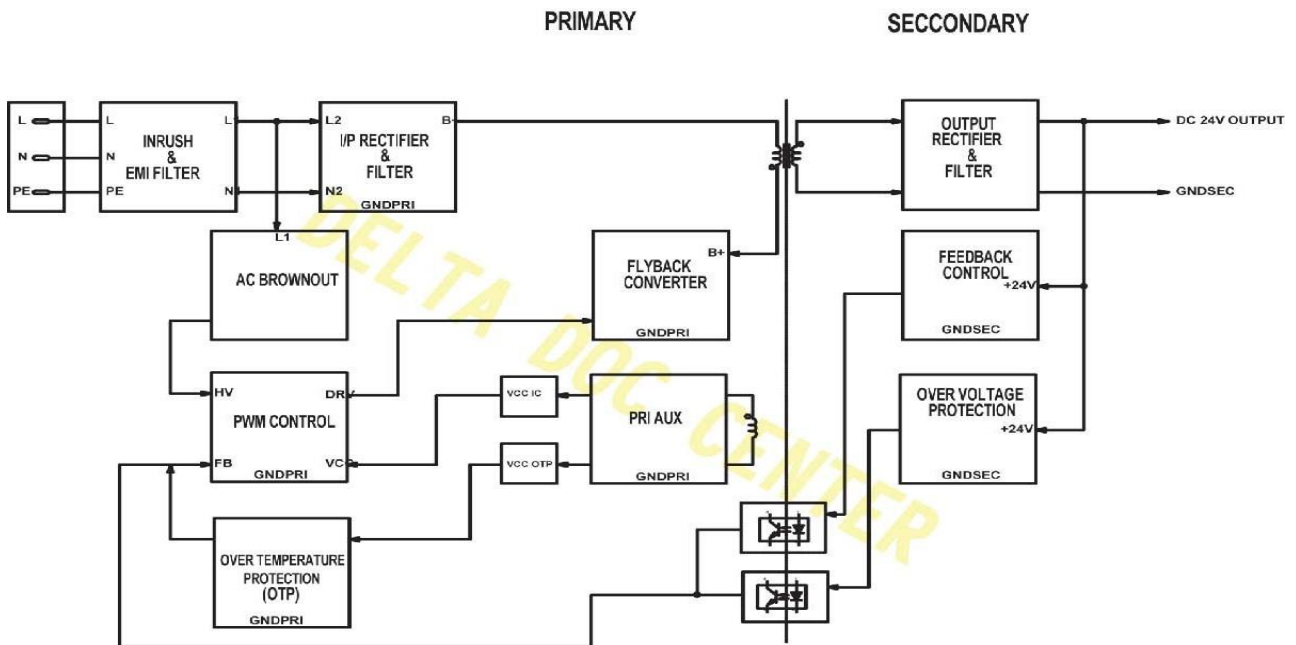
PRIMARY

SECCONDARY

L
N
PE

L
N
PE
INRUSH
&
EMI FILTER
L
N

L2
N2
I/P RECTIFIER
&
FILTER
B-
GNDPRI

OUTPUT
RECTIFIER
&
FILTER

DC 24V OUTPUT

GNDSEC

L1
AC BROWNOUT

B+
FLYBACK
CONVERTER
GNDPRI

FEEDBACK
CONTROL
+24V
GNDSEC

HV
PWM CONTROL
DRV
FB
GNDPRI
VCC

VCC IC

VCC OTP

PRI AUX
GNDPRI

OVER VOLTAGE
PROTECTION
+24V
GNDSEC

OVER TEMPERATURE
PROTECTION
(OTP)
GNDPRI

DELTA DOC CENTER